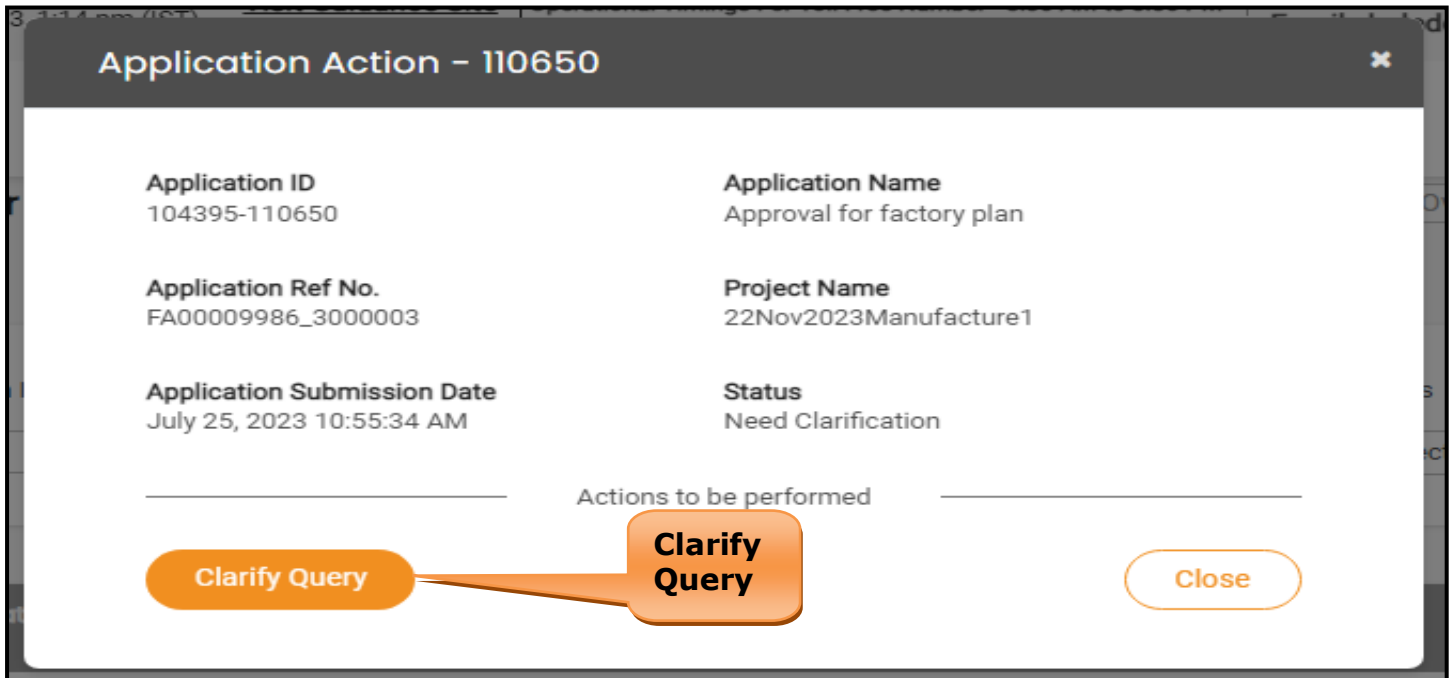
Application Action - 110650

Application ID
104395-110650

Application Name
Approval for factory plan

Application Ref No.
FA00009986_3000003

Project Name
22Nov2023Manufacture1

Application Submission Date
July 25, 2023 10:55:34 AM

Status
Need Clarification

Actions to be performed

Clarify Query

Clarify Query

Close